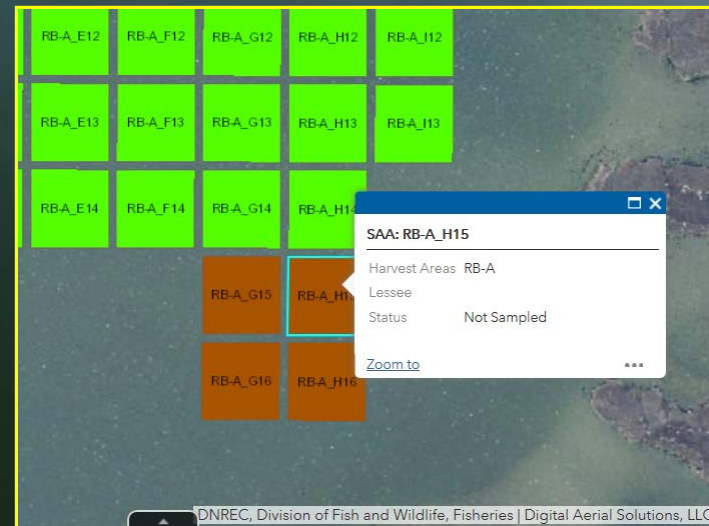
RB-A_E12
RB-A_F12
RB-A_G12
RB-A_H12
RB-A_I12
RB-A_E13
RB-A_F13
RB-A_G13
RB-A_H13
RB-A_I13
RB-A_E14
RB-A_F14
RB-A_G14
RB-A_H14
RB-A_G15
RB-A_H15
RB-A_G16
RB-A_H16

SAA: RB-A_H15

| | |
|---|---|
| Harvest Areas | RB-A |
| Lessee | |
| Status | Not Sampled |

Zoom to
•••

DNREC, Division of Fish and Wildlife, Fisheries | Digital Aerial Solutions, LLC